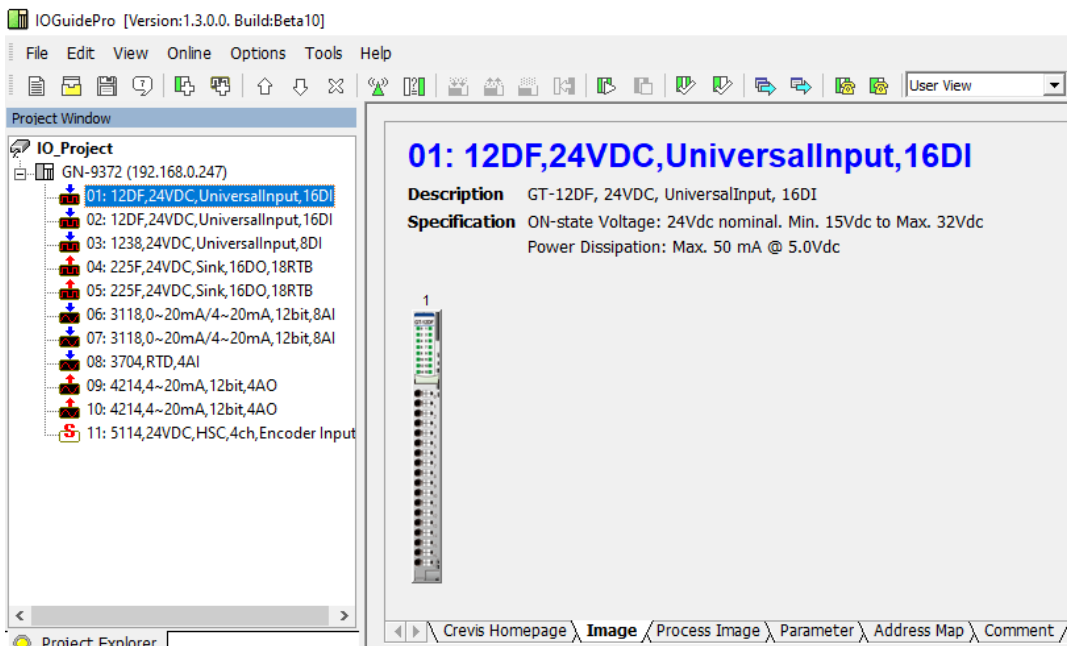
IOGuidePro [Version:1.3.0.0. Build:Beta10]

File Edit View Online Options Tools Help

User View

Project Window

IO_Project
GN-9372 (192.168.0.247)
01: 12DF,24VDC,UniversalInput,16DI
02: 12DF,24VDC,UniversalInput,16DI
03: 1238,24VDC,UniversalInput,8DI
04: 225F,24VDC,Sink,16DO,18RTB
05: 225F,24VDC,Sink,16DO,18RTB
06: 3118,0~20mA/4~20mA,12bit,8AI
07: 3118,0~20mA/4~20mA,12bit,8AI
08: 3704,RTD,4AI
09: 4214,4~20mA,12bit,4AO
10: 4214,4~20mA,12bit,4AO
11: 5114,24VDC,HSC,4ch,Encoder Input

Project Explorer

01: 12DF,24VDC,UniversalInput,16DI

Description GT-12DF, 24VDC, UniversalInput, 16DI
Specification ON-state Voltage: 24Vdc nominal. Min. 15Vdc to Max. 32Vdc
Power Dissipation: Max. 50 mA @ 5.0Vdc

1

Crevis Homepage Image Process Image Parameter Address Map Comment